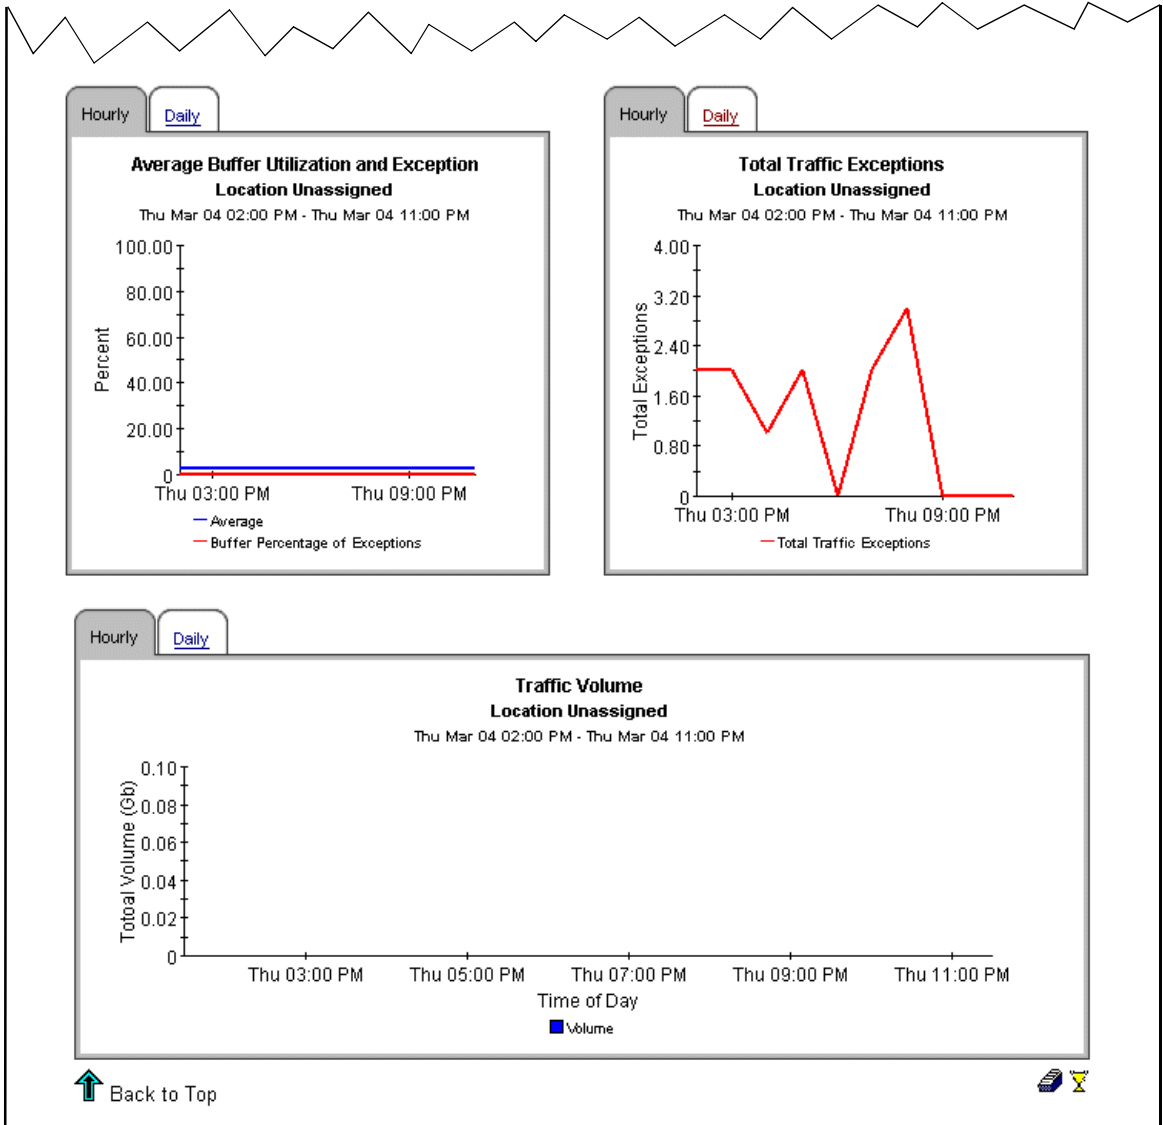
Hourly Daily

Average Buffer Utilization and Exception
Location Unassigned
Thu Mar 04 02:00 PM - Thu Mar 04 11:00 PM

100.00
80.00
60.00
40.00
20.00
0
Percent
Thu 03:00 PM Thu 09:00 PM
Average
Buffer Percentage of Exceptions

Hourly Daily

Total Traffic Exceptions
Location Unassigned
Thu Mar 04 02:00 PM - Thu Mar 04 11:00 PM

4.00
3.20
2.40
1.60
0.80
0
Total Exceptions
Thu 03:00 PM Thu 09:00 PM
Total Traffic Exceptions

Hourly Daily

Traffic Volume
Location Unassigned
Thu Mar 04 02:00 PM - Thu Mar 04 11:00 PM

0.10
0.08
0.06
0.04
0.02
0
Total Volume (Gb)
Thu 03:00 PM Thu 05:00 PM Thu 07:00 PM Thu 09:00 PM Thu 11:00 PM
Time of Day
Volume

Back to Top